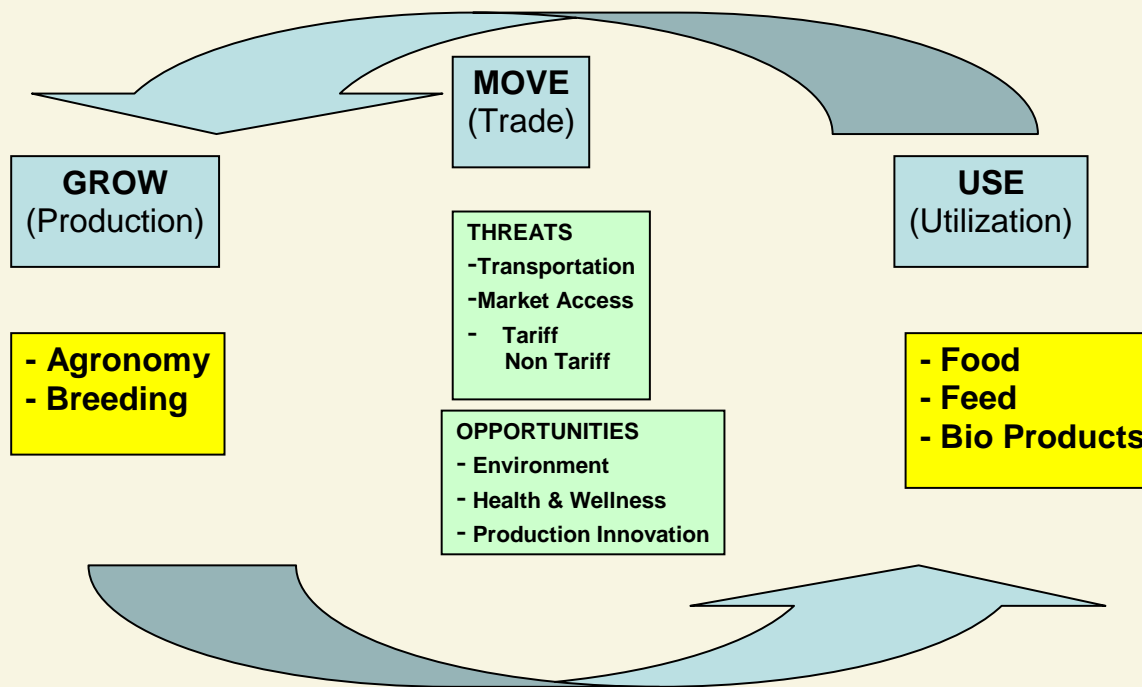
MOVE
(Trade)

GROW
(Production)

USE
(Utilization)

THREATS
-Transportation
-Market Access
- Tariff
Non Tariff

- Agronomy
- Breeding

- Food
- Feed
- Bio Products

OPPORTUNITIES
- Environment
- Health & Wellness
- Production Innovation